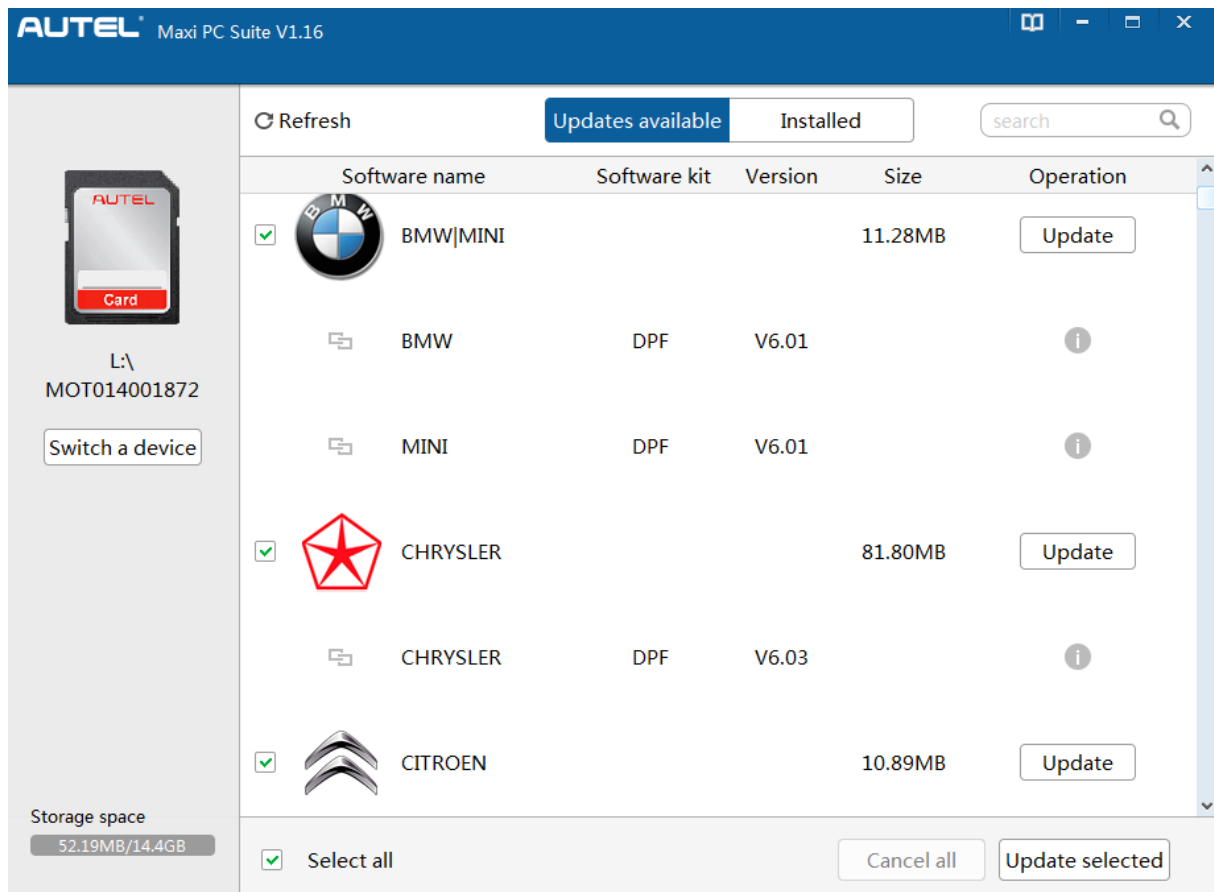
AUTEL Maxi PC Suite V1.16

AUTEL
Card

L:\
MOT014001872

Switch a device

Storage space
52.19MB/14.4GB

Refresh

Updates available | Installed

search

| | Software name | Software kit | Version | Size | Operation |
|---|---|---|---|---|---|
| | BMW\|MINI | | | 11.28MB | Update |
| | BMW | DPF | V6.01 | | |
| | MINI | DPF | V6.01 | | |
| | CHRYSLER | | | 81.80MB | Update |
| | CHRYSLER | DPF | V6.03 | | |
| | CITROEN | | | 10.89MB | Update |

Select all

Cancel all

Update selected